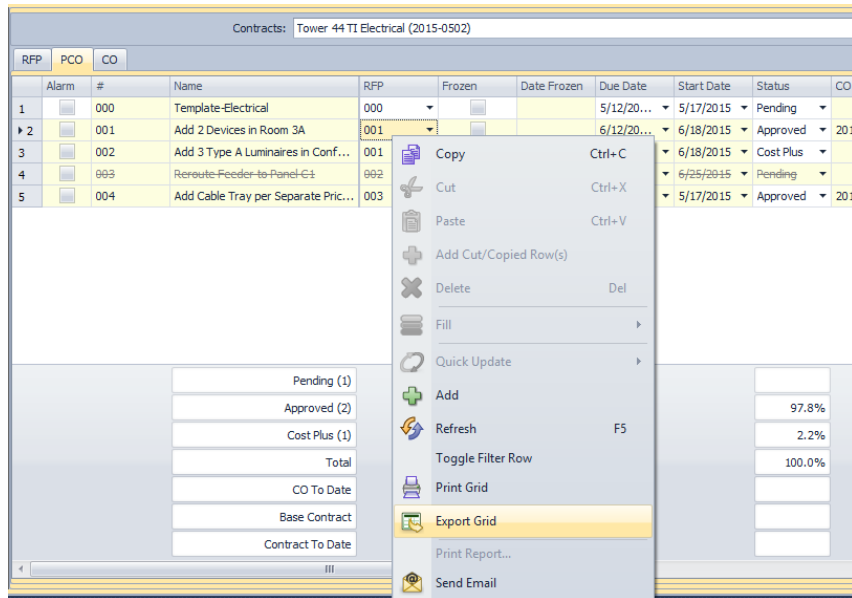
Contracts: Tower 44 TI Electrical (2015-0502)

RFP PCO CO

| | Alarm | # | Name | RFP | Frozen | Date Frozen | Due Date | Start Date | Status | CO |
|---|---|---|---|---|---|---|---|---|---|---|
| 1 | | 000 | Template-Electrical | 000 | | | 5/12/20... | 5/17/2015 | Pending | |
| 2 | | 001 | Add 2 Devices in Room 3A | 001 | | | 6/12/20... | 6/18/2015 | Approved | 201 |
| 3 | | 002 | Add 3 Type A Luminaires in Conf... | 001 | | | | 6/18/2015 | Cost Plus | |
| 4 | | 003 | Reroute Feeder to Panel C1 | 002 | | | | 6/25/2015 | Pending | |
| 5 | | 004 | Add Cable Tray per Separate Pric... | 003 | | | | 5/17/2015 | Approved | 201 |

Copy Ctrl+C
Cut Ctrl+X
Paste Ctrl+V
Add Cut/Copied Row(s)
Delete Del
Fill
Quick Update
Add
Refresh F5
Toggle Filter Row
Print Grid
Export Grid
Print Report...
Send Email

Pending (1)
Approved (2) 97.8%
Cost Plus (1) 2.2%
Total 100.0%
CO To Date
Base Contract
Contract To Date
III